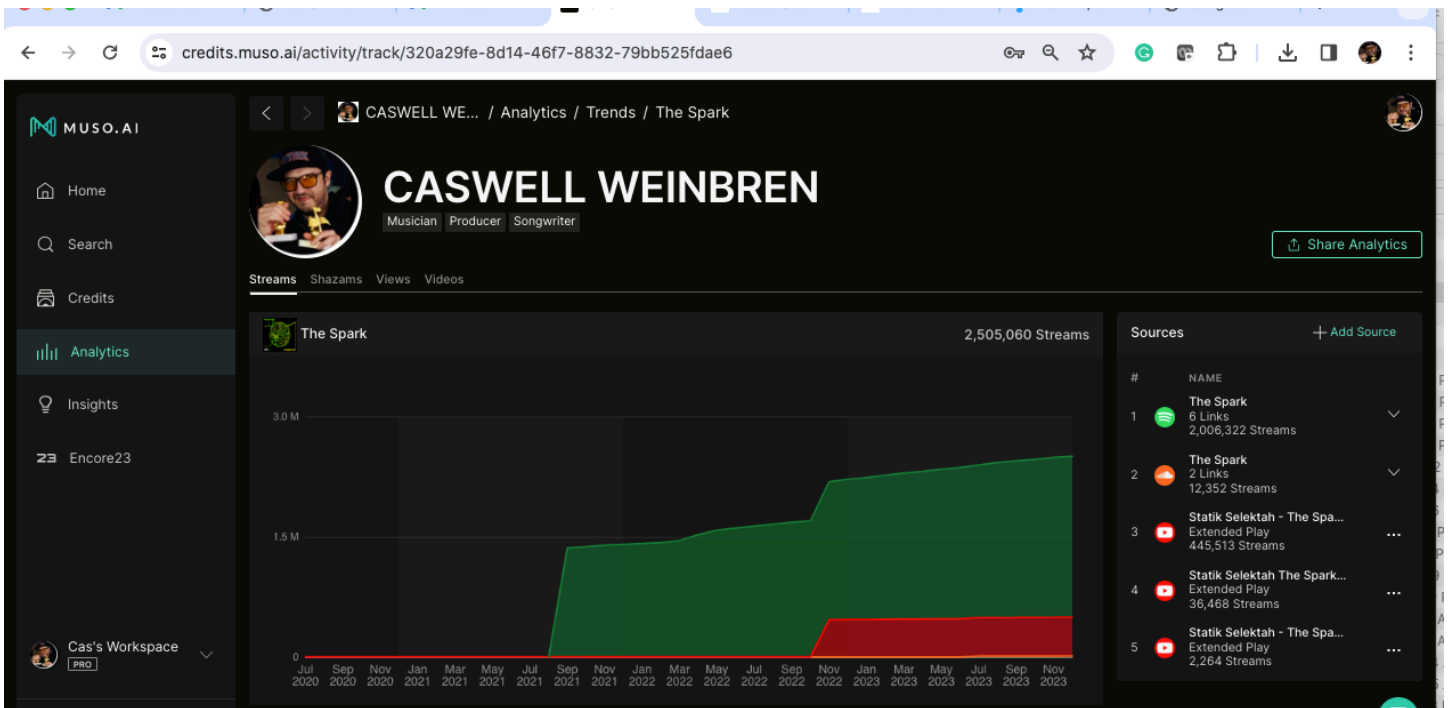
credits.muso.ai/activity/track/320a29fe-8d14-46f7-8832-79bb525fdae6

MUSO.AI

Home
Search
Credits
Analytics
Insights
Encore23

Cas's Workspace
PRO

CASWELL WE... / Analytics / Trends / The Spark

CASWELL WEINBREN
Musician Producer Songwriter

Share Analytics

Streams Shazams Views Videos

The Spark
2,505,060 Streams

3.0 M
1.5 M
0

Jul 2020 Sep 2020 Nov 2020 Jan 2021 Mar 2021 May 2021 Jul 2021 Sep 2021 Nov 2021 Jan 2022 Mar 2022 May 2022 Jul 2022 Sep 2022 Nov 2022 Jan 2023 Mar 2023 May 2023 Jul 2023 Sep 2023 Nov 2023

Sources
+ Add Source

| # | NAME |
|---|---|
| 1 | The Spark 6 Links 2,006,322 Streams |
| 2 | The Spark 2 Links 12,352 Streams |
| 3 | Statik Selektah - The Spa... Extended Play 445,513 Streams |
| 4 | Statik Selektah The Spark... Extended Play 36,468 Streams |
| 5 | Statik Selektah - The Spa... Extended Play 2,264 Streams |